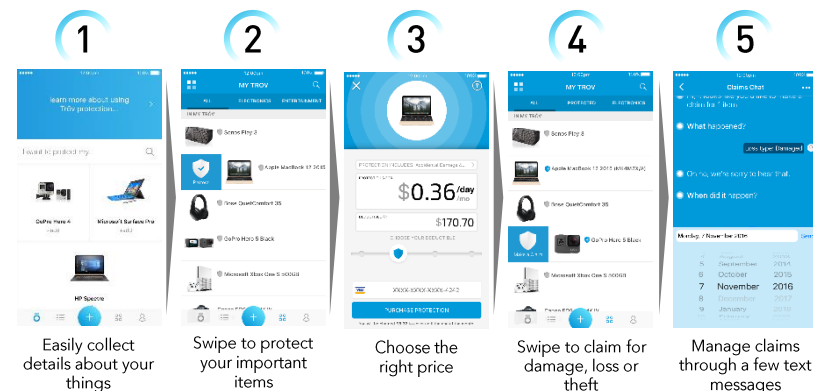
1

learn more about using Trov protection

I want to protect my...

GoPro Hero 4

Microsoft Surface Pro

HP Spectre

Easily collect details about your things

2

MY TROV

ALL ELECTRONICS ENTERTAINMENT

Sonos Play 3

Protect

Apple MacBook 12 2015

Bose QuietComfort 35

GoPro Hero 5 Black

Microsoft Xbox One S 500GB

Swipe to protect your important items

3

$0.36/day

$170.70

PURCHASE PROTECTION

Choose the right price

4

MY TROV

ALL PROTECTED ELECTRONICS

Sonos Play 3

Apple MacBook 12 2015

Bose QuietComfort 35

GoPro Hero 5 Black

Microsoft Xbox One S 500GB

Swipe to claim for damage, loss or theft

5

Claims Chat

What happened?

Lens Damaged

Oh no, we're sorry to hear that.

When did it happen?

Monday, 7 November 2016

September 2014
October 2015
7 November 2016
December 2017
January 2018

Manage claims through a few text messages